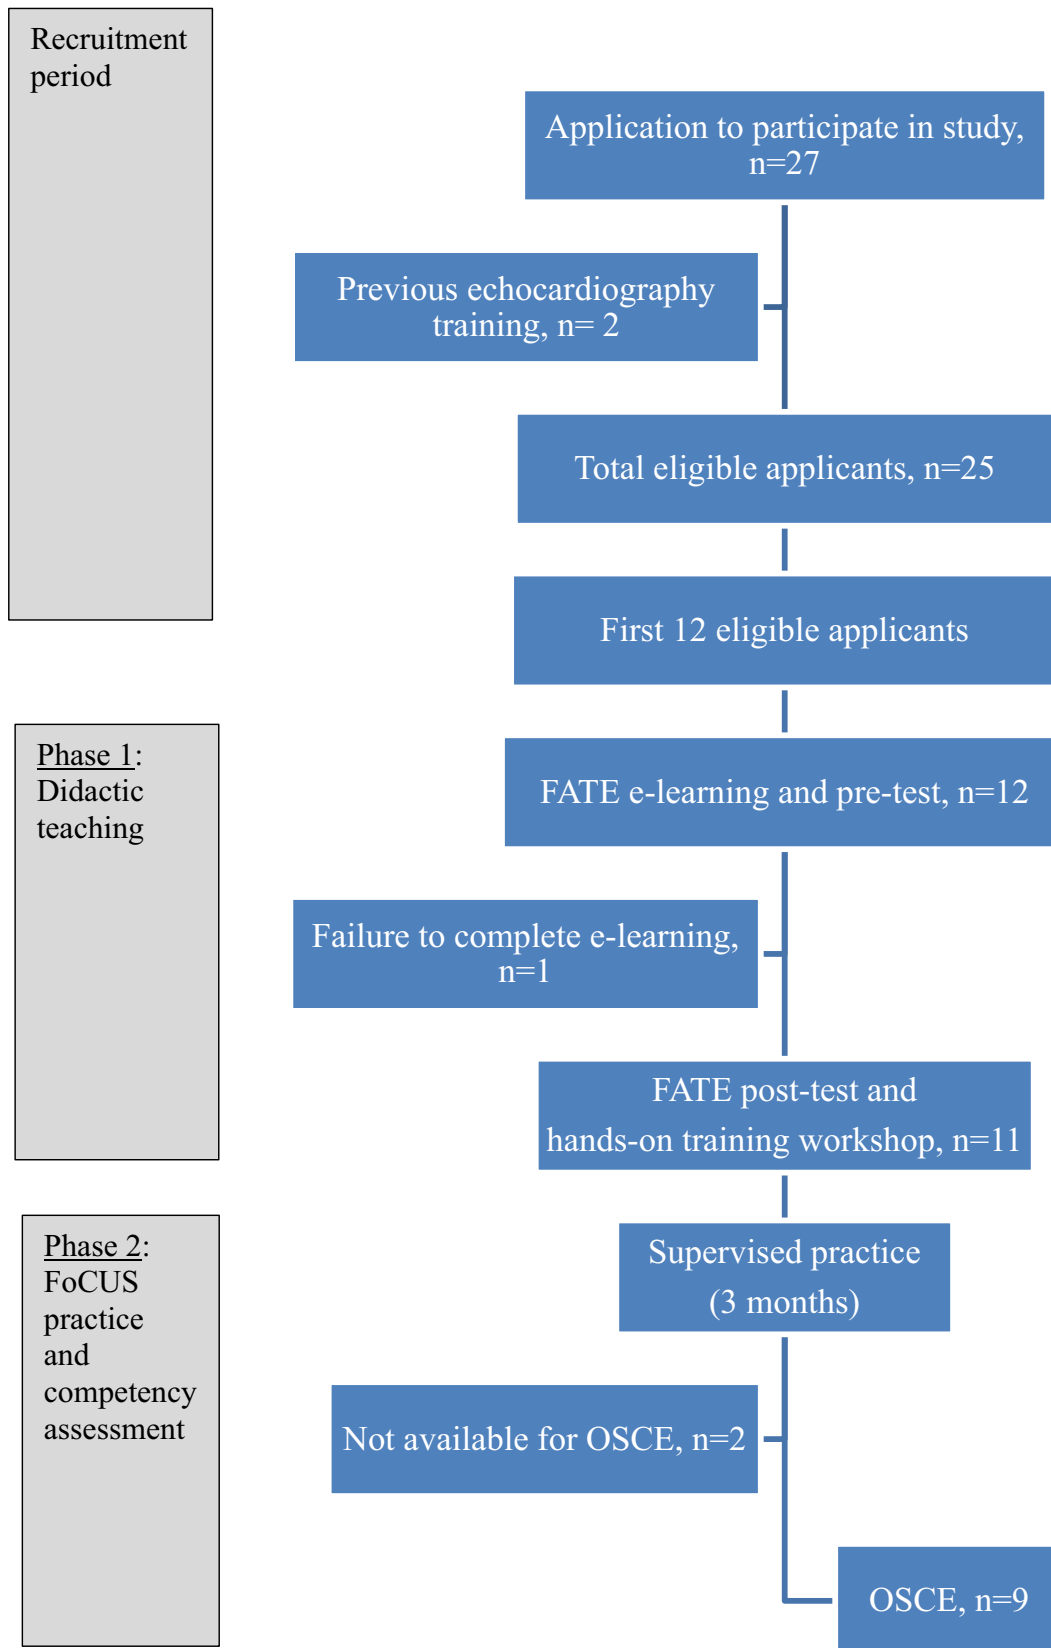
Recruitment period

Application to participate in study, n=27

Previous echocardiography training, n= 2

Total eligible applicants, n=25

First 12 eligible applicants

Phase 1: Didactic teaching

FATE e-learning and pre-test, n=12

Failure to complete e-learning, n=1

FATE post-test and hands-on training workshop, n=11

Phase 2: FoCUS practice and competency assessment

Supervised practice (3 months)

Not available for OSCE, n=2

OSCE, n=9